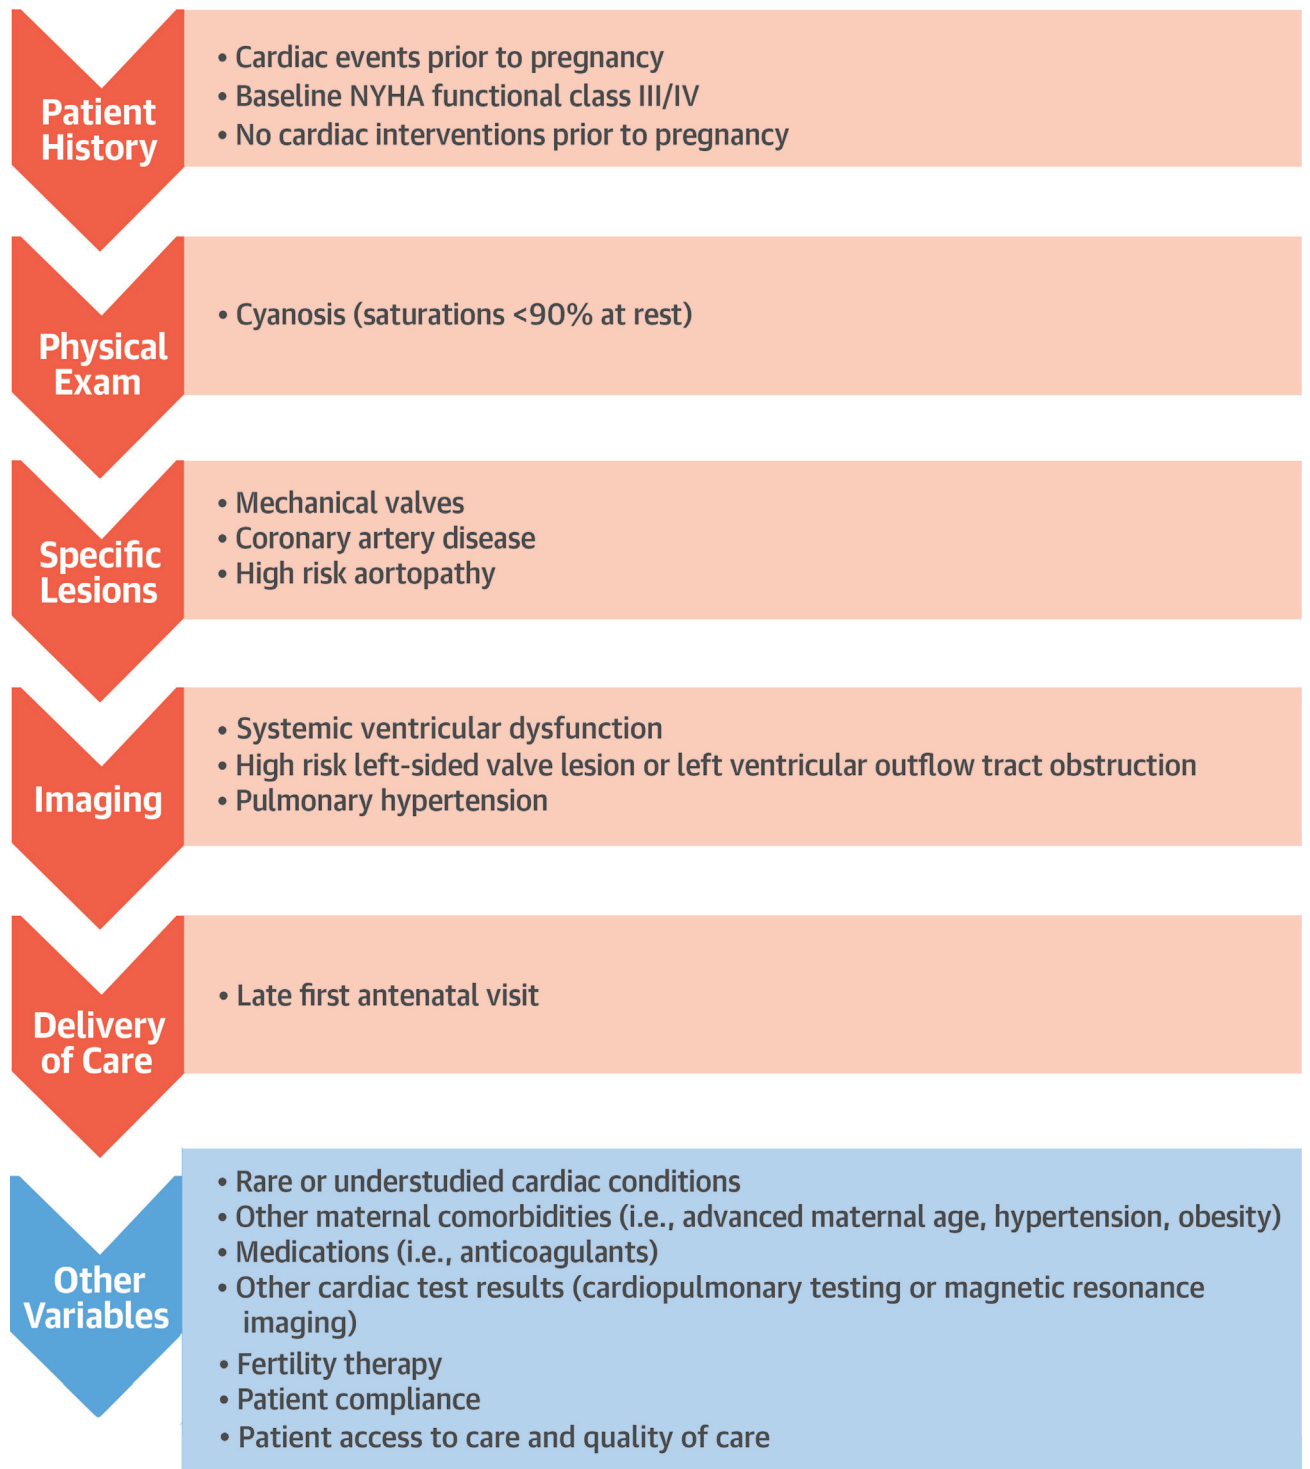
Patient History

• Cardiac events prior to pregnancy
• Baseline NYHA functional class III/IV
• No cardiac interventions prior to pregnancy

Physical Exam

• Cyanosis (saturations <90% at rest)

Specific Lesions

• Mechanical valves
• Coronary artery disease
• High risk aortopathy

Imaging

• Systemic ventricular dysfunction
• High risk left-sided valve lesion or left ventricular outflow tract obstruction
• Pulmonary hypertension

Delivery of Care

• Late first antenatal visit

Other Variables

• Rare or understudied cardiac conditions
• Other maternal comorbidities (i.e., advanced maternal age, hypertension, obesity)
• Medications (i.e., anticoagulants)
• Other cardiac test results (cardiopulmonary testing or magnetic resonance imaging)
• Fertility therapy
• Patient compliance
• Patient access to care and quality of care